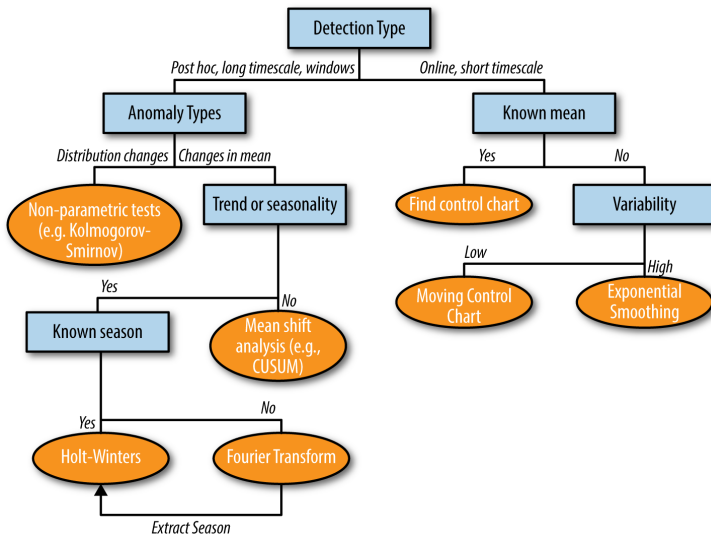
Detection Type

Post hoc, long timescale, windows

Online, short timescale

Anomaly Types

Distribution changes

Changes in mean

Non-parametric tests (e.g. Kolmogorov-Smirnov)

Trend or seasonality

Yes

No

Known season

Mean shift analysis (e.g., CUSUM)

Yes

No

Holt-Winters

Fourier Transform

Extract Season

Known mean

Yes

No

Find control chart

Variability

Low

High

Moving Control Chart

Exponential Smoothing